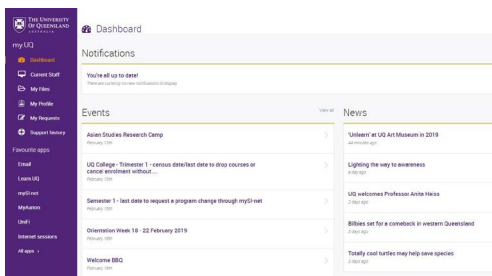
THE UNIVERSITY OF QUEENSLAND AUSTRALIA

my UQ

Dashboard

Current Stuff

My Files

My Profile

My Requests

Support history

Favourite apps

Email

Learn.UQ

mySI-net

MyAdvisor

UniFi

Internet sessions

All apps ›

Dashboard

Notifications

You're all up to date!

There are currently no new notifications to display

Events

View all

Asian Studies Research Camp

February 15th

UQ College - Trimester 1 - census date/last date to drop courses or cancel enrolment without ...

February 15th

Semester 1 - last date to request a program change through mySI-net

February 15th

Orientation Week 18 - 22 February 2019

February 18th

Welcome BBQ

February 18th

News

'Unlearn' at UQ Art Museum in 2019

44 minutes ago

Lighting the way to awareness

a day ago

UQ welcomes Professor Anita Heiss

a day ago

Bilbies set for a comeback in western Queensland

2 days ago

Totally cool turtles may help save species

2 days ago